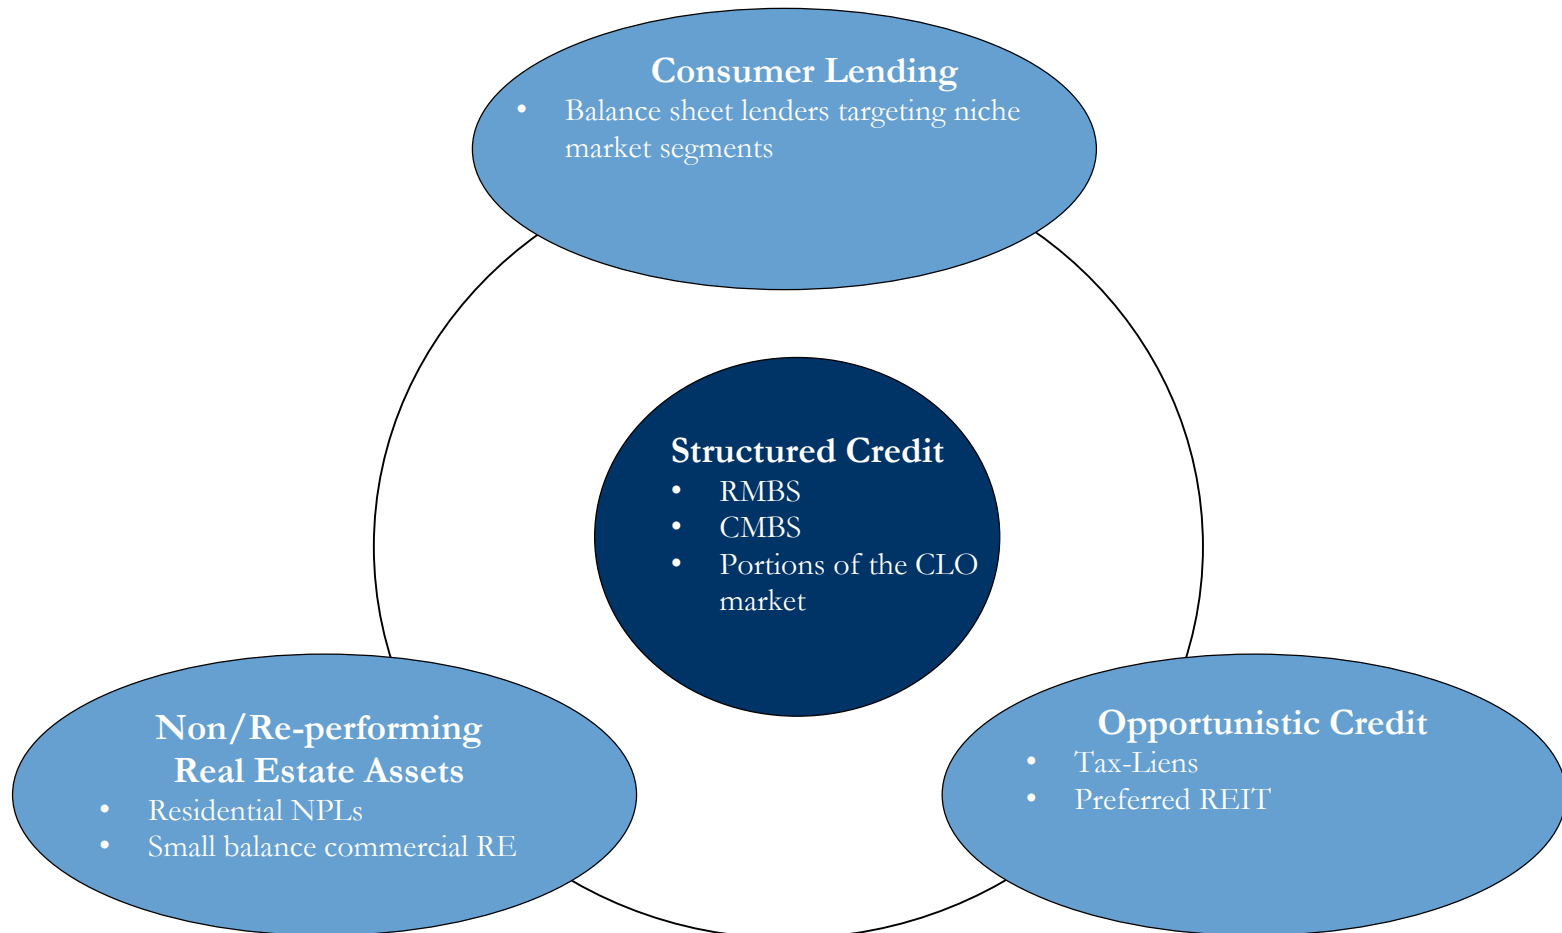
Consumer Lending
- Balance sheet lenders targeting niche market segments

Structured Credit
- RMBS
- CMBS
- Portions of the CLO market

Non/Re-performing Real Estate Assets
- Residential NPLs
- Small balance commercial RE

Opportunistic Credit
- Tax-Liens
- Preferred REIT